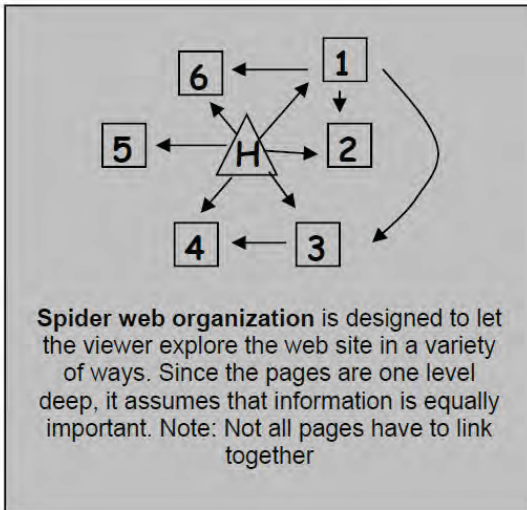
6
1
5
H
2
4
3

**Spider web organization** is designed to let the viewer explore the web site in a variety of ways. Since the pages are one level deep, it assumes that information is equally important. Note: Not all pages have to link together